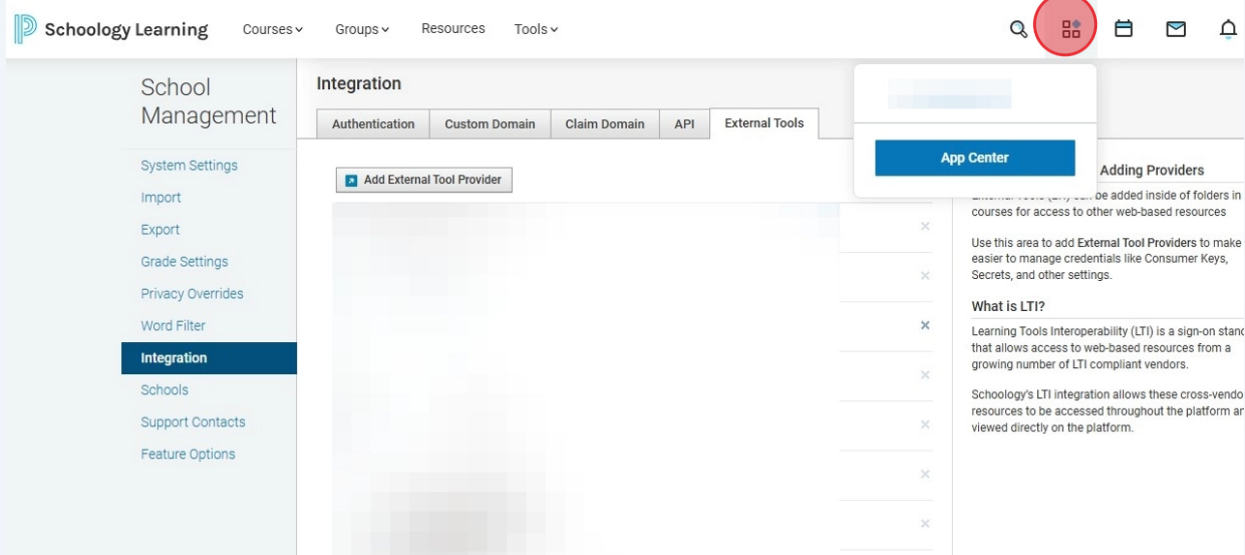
Schoology Learning Courses Groups Resources Tools

School Management

System Settings
Import
Export
Grade Settings
Privacy Overrides
Word Filter
Integration
Schools
Support Contacts
Feature Options

Integration

Authentication | Custom Domain | Claim Domain | API | External Tools

Add External Tool Provider

App Center

Adding Providers

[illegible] be added inside of folders in courses for access to other web-based resources

Use this area to add External Tool Providers to make easier to manage credentials like Consumer Keys, Secrets, and other settings.

What is LTI?

Learning Tools Interoperability (LTI) is a sign-on stand that allows access to web-based resources from a growing number of LTI compliant vendors.

Schoology's LTI integration allows these cross-vendo resources to be accessed throughout the platform ar viewed directly on the platform.